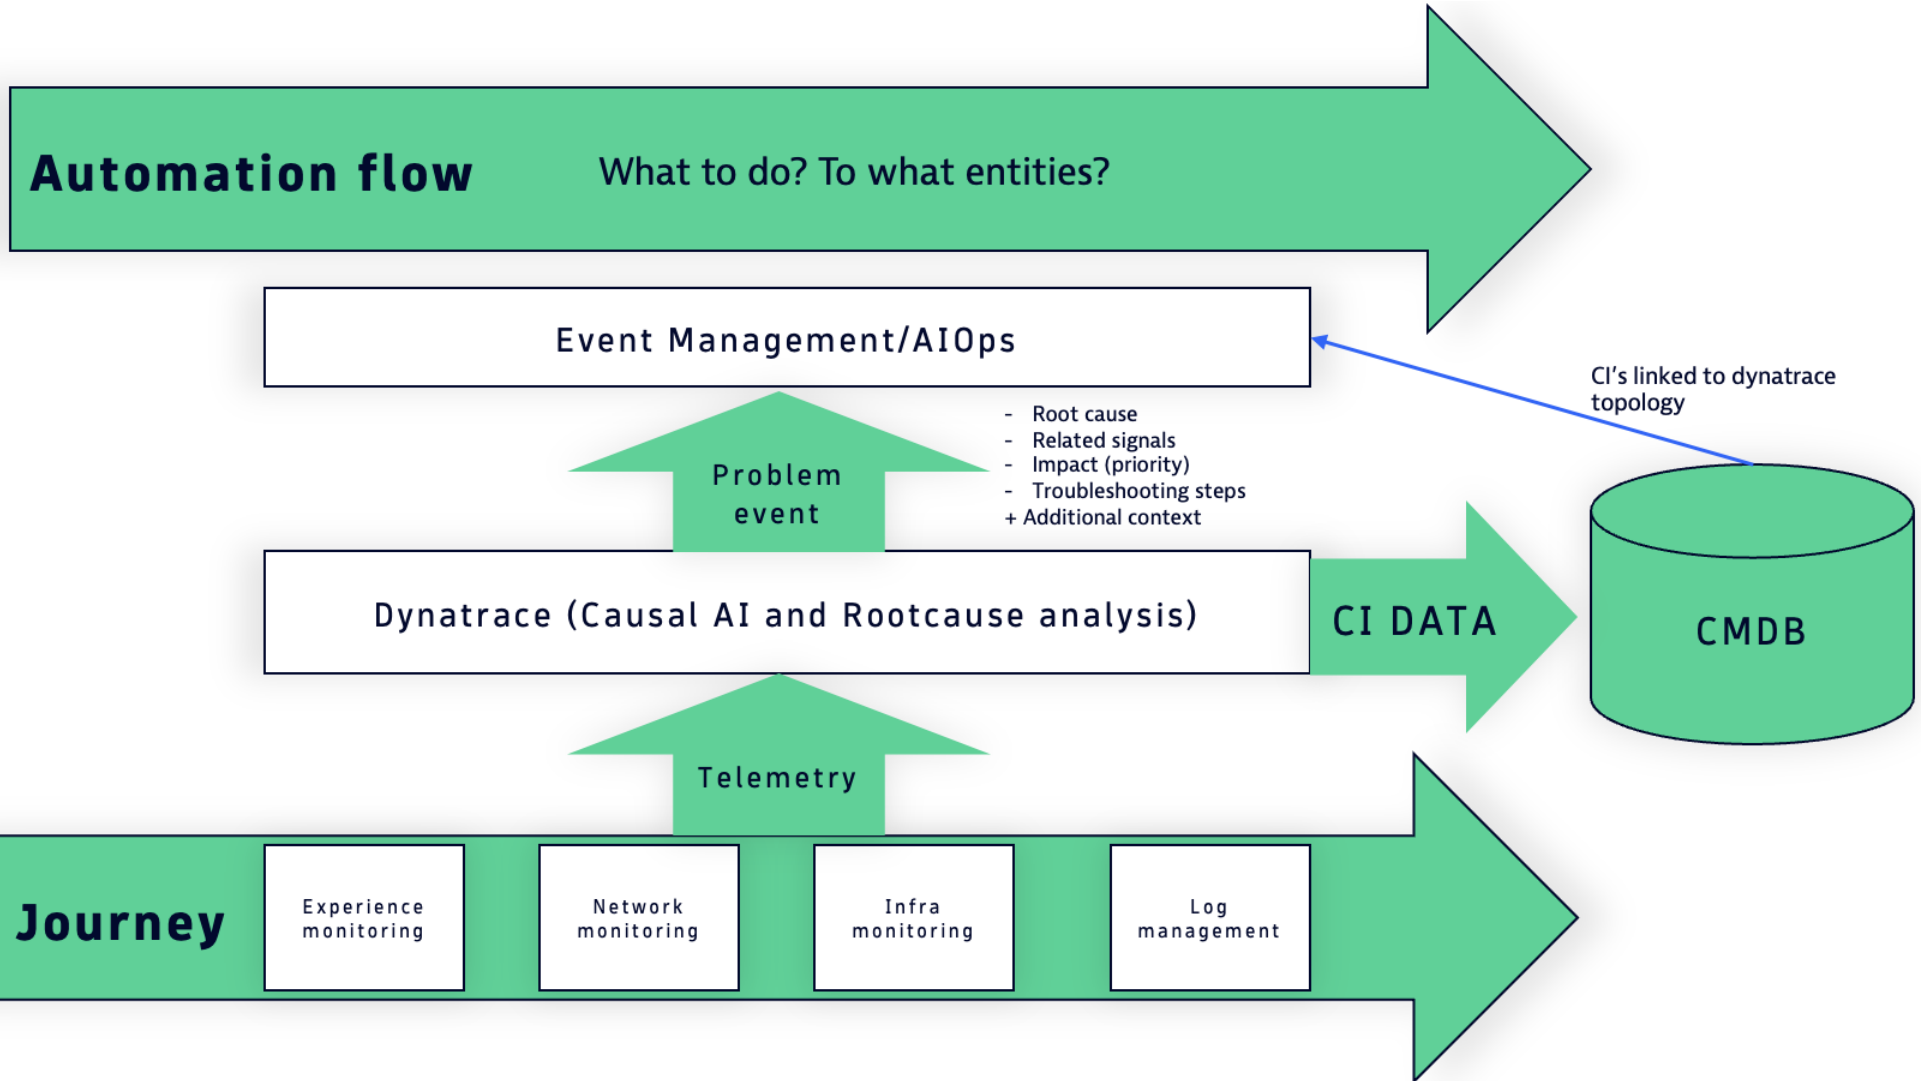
Automation flow

What to do? To what entities?

Event Management/AIOps

CI's linked to dynatrace topology

Problem event

- Root cause
- Related signals
- Impact (priority)
- Troubleshooting steps
+ Additional context

Dynatrace (Causal AI and Rootcause analysis)

CI DATA

CMDB

Telemetry

Journey

Experience monitoring

Network monitoring

Infra monitoring

Log management